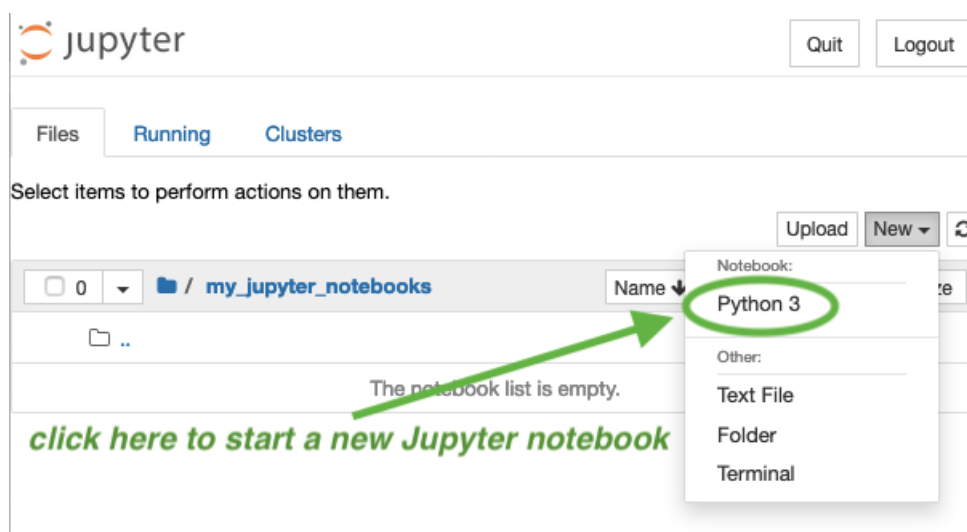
jupyter

Quit Logout

Files Running Clusters

Select items to perform actions on them.

Upload New

0 / my_jupyter_notebooks

Name

..

The notebook list is empty.

Notebook:
Python 3
Other:
Text File
Folder
Terminal

click here to start a new Jupyter notebook